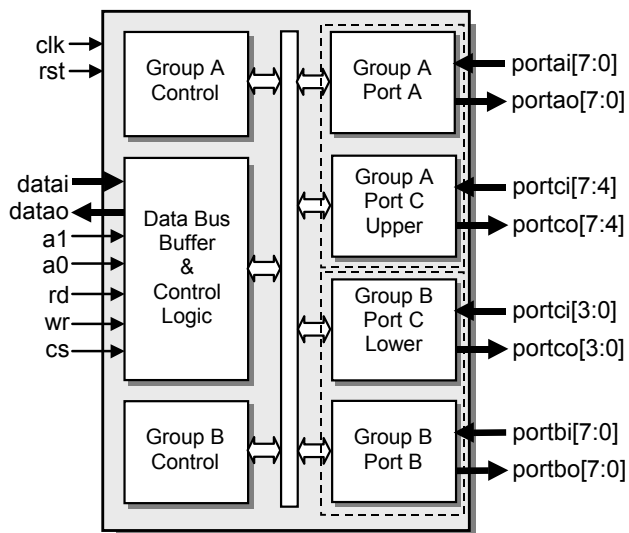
clk
rst

Group A Control

Group A Port A

portai[7:0]
portao[7:0]

datai
datao
a1
a0
rd
wr
cs

Data Bus Buffer & Control Logic

Group A Port C Upper

portci[7:4]
portco[7:4]

Group B Port C Lower

portci[3:0]
portco[3:0]

Group B Control

Group B Port B

portbi[7:0]
portbo[7:0]